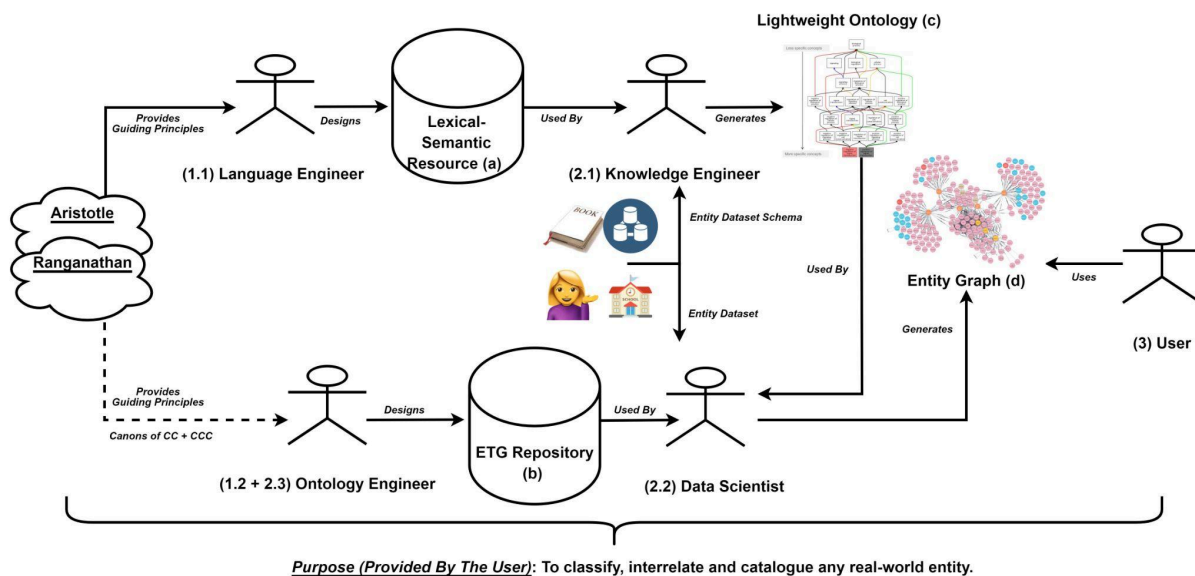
Lightweight Ontology (c)

Provides Guiding Principles

Designs

Lexical-Semantic Resource (a)

Used By

Generates

(1.1) Language Engineer

(2.1) Knowledge Engineer

Aristotle

Ranganathan

BOOK

Entity Dataset Schema

Used By

Entity Graph (d)

Uses

Entity Dataset

Generates

(3) User

Provides Guiding Principles

Designs

Used By

Canons of CC + CCC

ETG Repository (b)

(1.2 + 2.3) Ontology Engineer

(2.2) Data Scientist

Purpose (Provided By The User): To classify, interrelate and catalogue any real-world entity.